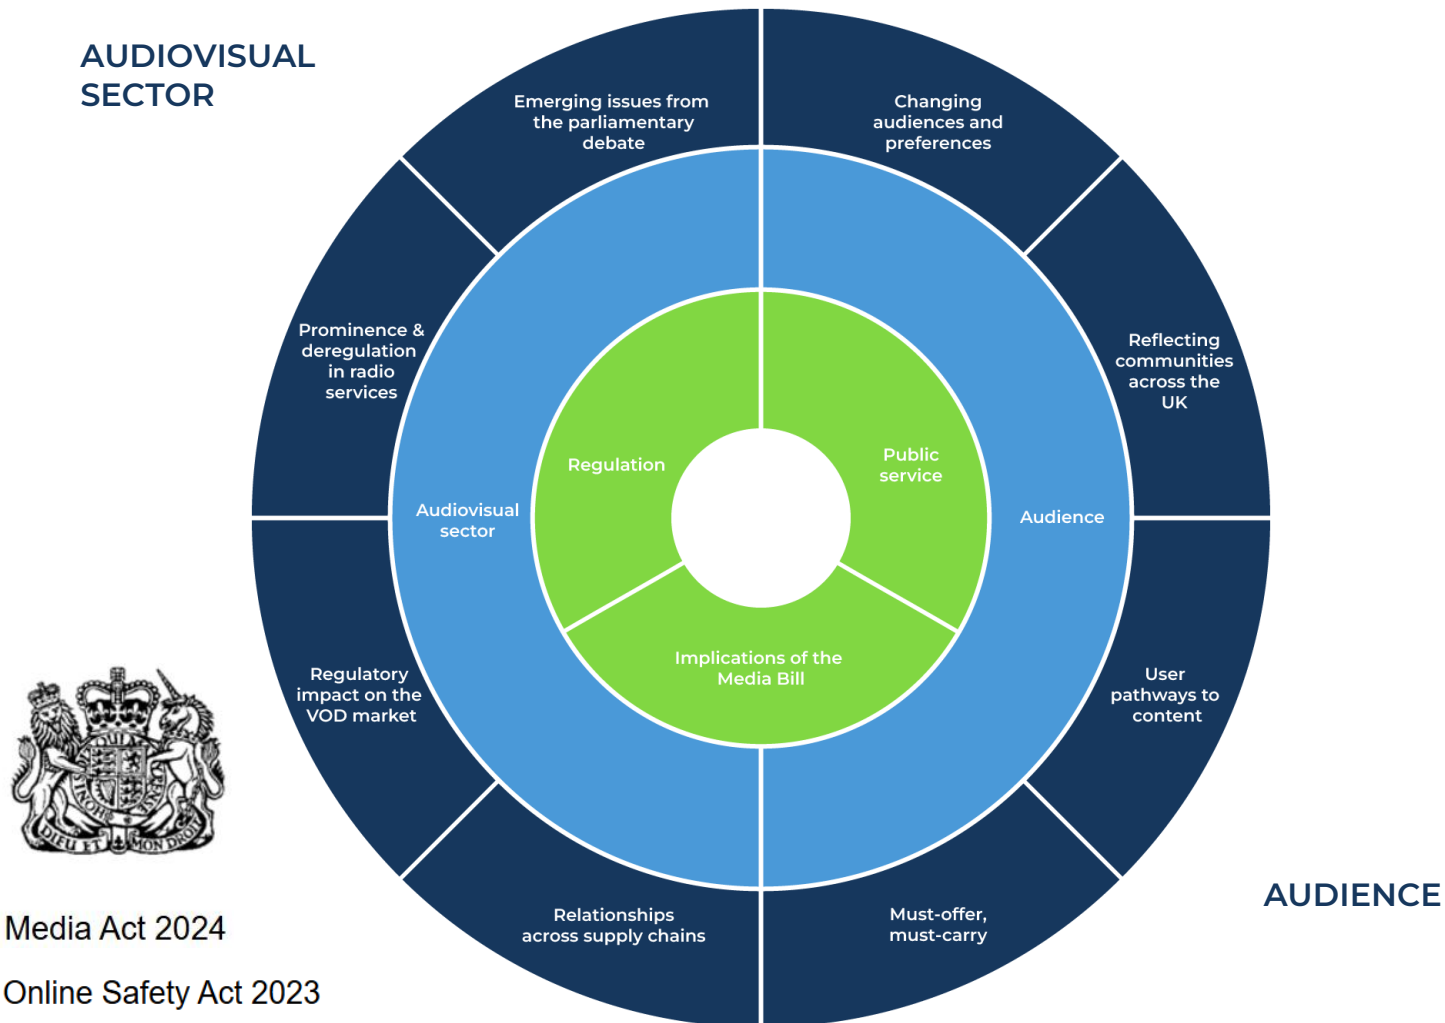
AUDIOVISUAL SECTOR

Emerging issues from the parliamentary debate

Changing audiences and preferences

Prominence & deregulation in radio services

Reflecting communities across the UK

Regulation

Public service

Audiovisual sector

Audience

Implications of the Media Bill

Regulatory impact on the VOD market

User pathways to content

Relationships across supply chains

Must-offer, must-carry

DIEU ET MON DROIT

Media Act 2024

Online Safety Act 2023

AUDIENCE